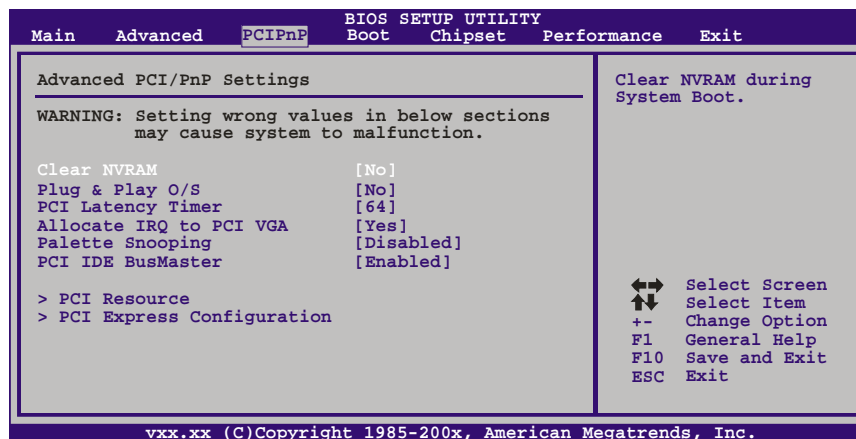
BIOS SETUP UTILITY

Main Advanced PCIPnP Boot Chipset Performance Exit

Advanced PCI/PnP Settings

WARNING: Setting wrong values in below sections may cause system to malfunction.

| | |
|---|---|
| Clear NVRAM | [No] |
| Plug & Play O/S | [No] |
| PCI Latency Timer | [64] |
| Allocate IRQ to PCI VGA | [Yes] |
| Palette Snooping | [Disabled] |
| PCI IDE BusMaster | [Enabled] |

> PCI Resource
> PCI Express Configuration

Clear NVRAM during System Boot.

Select Screen
Select Item
+- Change Option
F1 General Help
F10 Save and Exit
ESC Exit

vxx.xx (C)Copyright 1985-200x, American Megatrends, Inc.